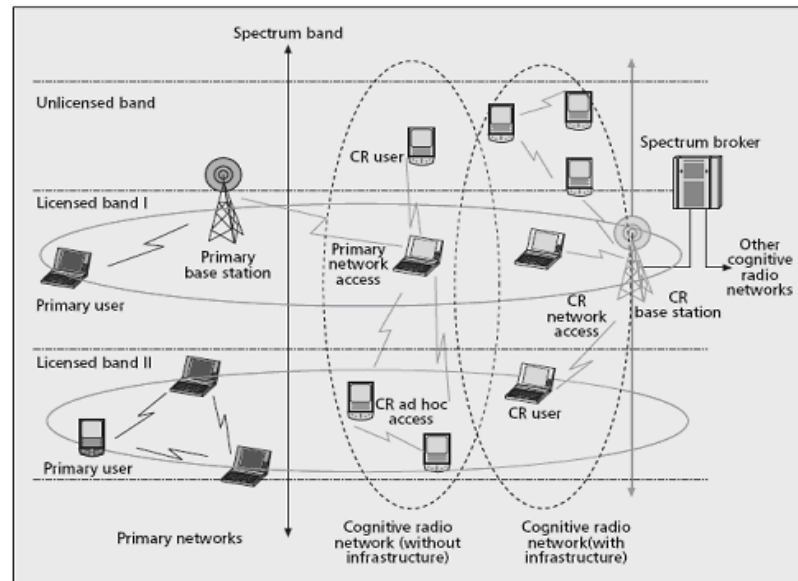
Spectrum band

Unlicensed band

CR user

Spectrum broker

Licensed band I

Primary base station

Primary network access

Other cognitive radio networks

Primary user

CR network access

CR base station

Licensed band II

CR ad hoc access

CR user

Primary user

Primary networks

Cognitive radio network (without infrastructure)

Cognitive radio network(with infrastructure)